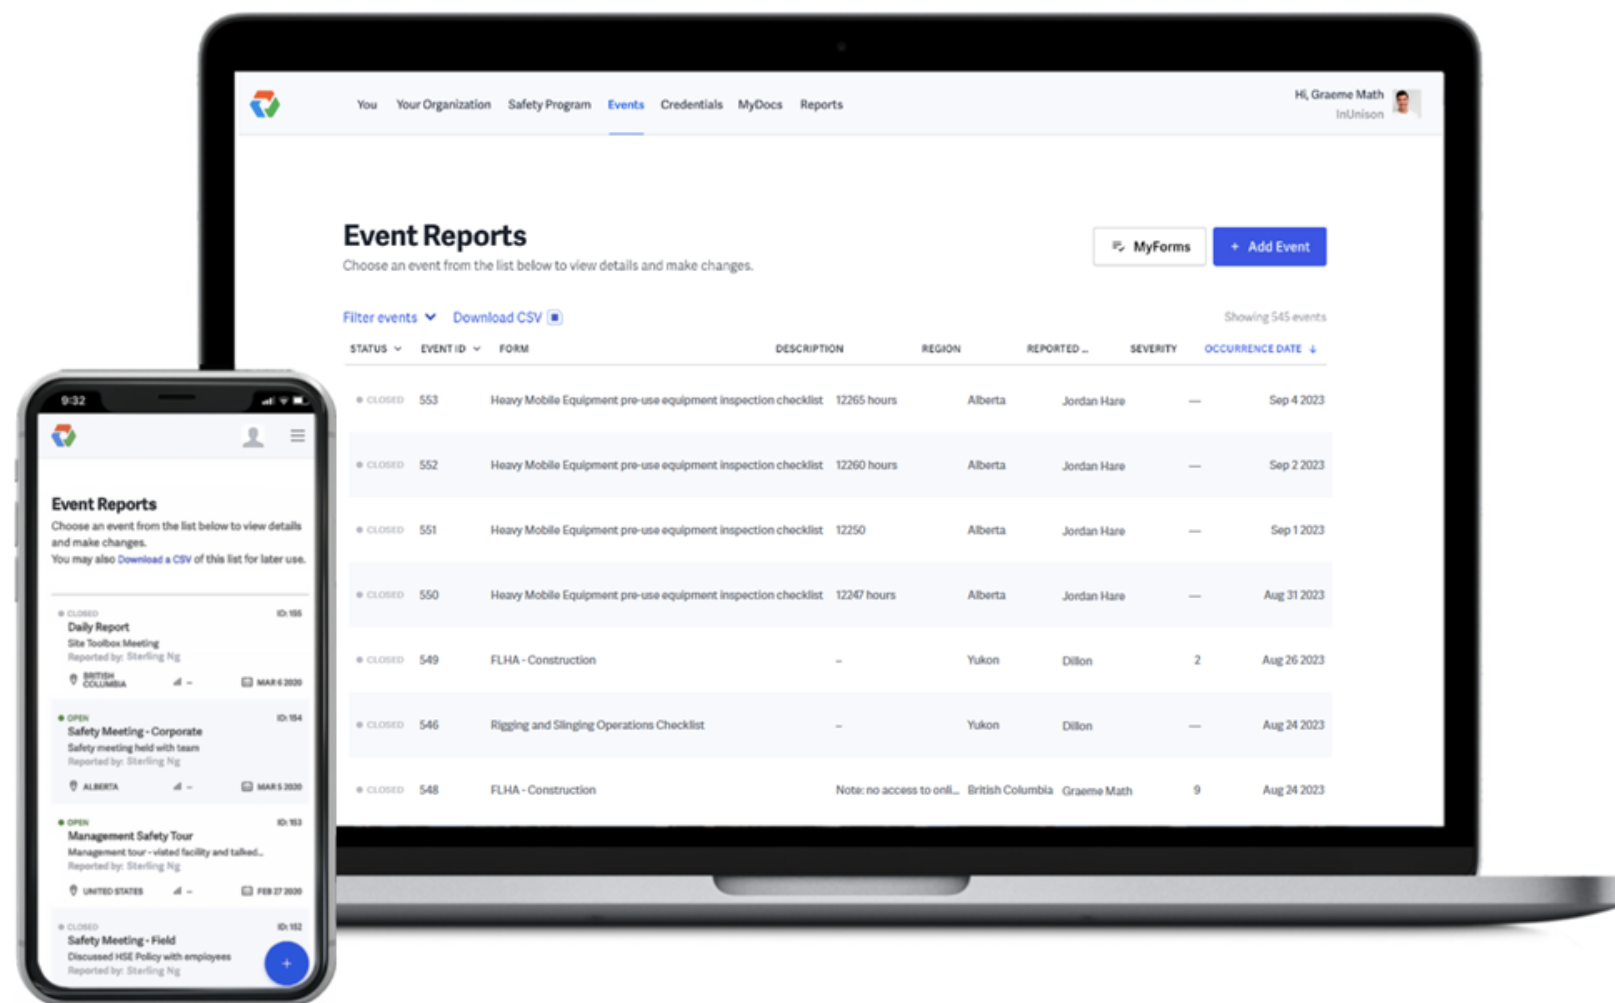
You Your Organization Safety Program Events Credentials MyDocs Reports

Hi, Graeme Math
InUnison

Event Reports
Choose an event from the list below to view details and make changes.

MyForms
+ Add Event

Filter events
Download CSV

Showing 545 events

| STATUS | EVENT ID | FORM | DESCRIPTION | REGION | REPORTED ... | SEVERITY | OCCURRENCE DATE |
|---|---|---|---|---|---|---|---|
| CLOSED | 553 | Heavy Mobile Equipment pre-use equipment inspection checklist | 12265 hours | Alberta | Jordan Hare | — | Sep 4 2023 |
| CLOSED | 552 | Heavy Mobile Equipment pre-use equipment inspection checklist | 12260 hours | Alberta | Jordan Hare | — | Sep 2 2023 |
| CLOSED | 551 | Heavy Mobile Equipment pre-use equipment inspection checklist | 12250 | Alberta | Jordan Hare | — | Sep 1 2023 |
| CLOSED | 550 | Heavy Mobile Equipment pre-use equipment inspection checklist | 12247 hours | Alberta | Jordan Hare | — | Aug 31 2023 |
| CLOSED | 549 | FLHA - Construction | – | Yukon | Dillon | 2 | Aug 26 2023 |
| CLOSED | 546 | Rigging and Slinging Operations Checklist | – | Yukon | Dillon | — | Aug 24 2023 |
| CLOSED | 548 | FLHA - Construction | Note: no access to onli... | British Columbia | Graeme Math | 9 | Aug 24 2023 |

9:32

Event Reports
Choose an event from the list below to view details and make changes.
You may also Download a CSV of this list for later use.

CLOSED
ID: 155
Daily Report
Site Toolbox Meeting
Reported by: Sterling Ng
BRITISH COLUMBIA
MAR 6 2020

OPEN
ID: 154
Safety Meeting - Corporate
Safety meeting held with team
Reported by: Sterling Ng
ALBERTA
MAR 5 2020

OPEN
ID: 153
Management Safety Tour
Management tour - visited facility and talked...
Reported by: Sterling Ng
UNITED STATES
FEB 27 2020

CLOSED
ID: 152
Safety Meeting - Field
Discussed HSE Policy with employees
Reported by: Sterling Ng

+